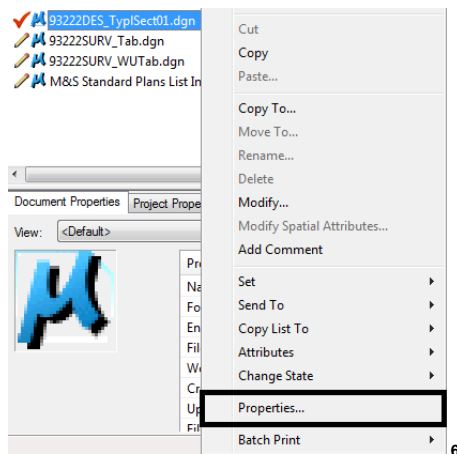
93222DES_TyplSect01.dgn
93222SURV_Tab.dgn
93222SURV_WUTab.dgn
M&S Standard Plans List In

Document Properties | Project Prope

View: <Default>

Pr
Na
Fo
En
Fil
W
Cr
Up
Fil

Cut
Copy
Paste...
Copy To...
Move To...
Rename...
Delete
Modify...
Modify Spatial Attributes...
Add Comment
Set
Send To
Copy List To
Attributes
Change State
Properties...
Batch Print

6